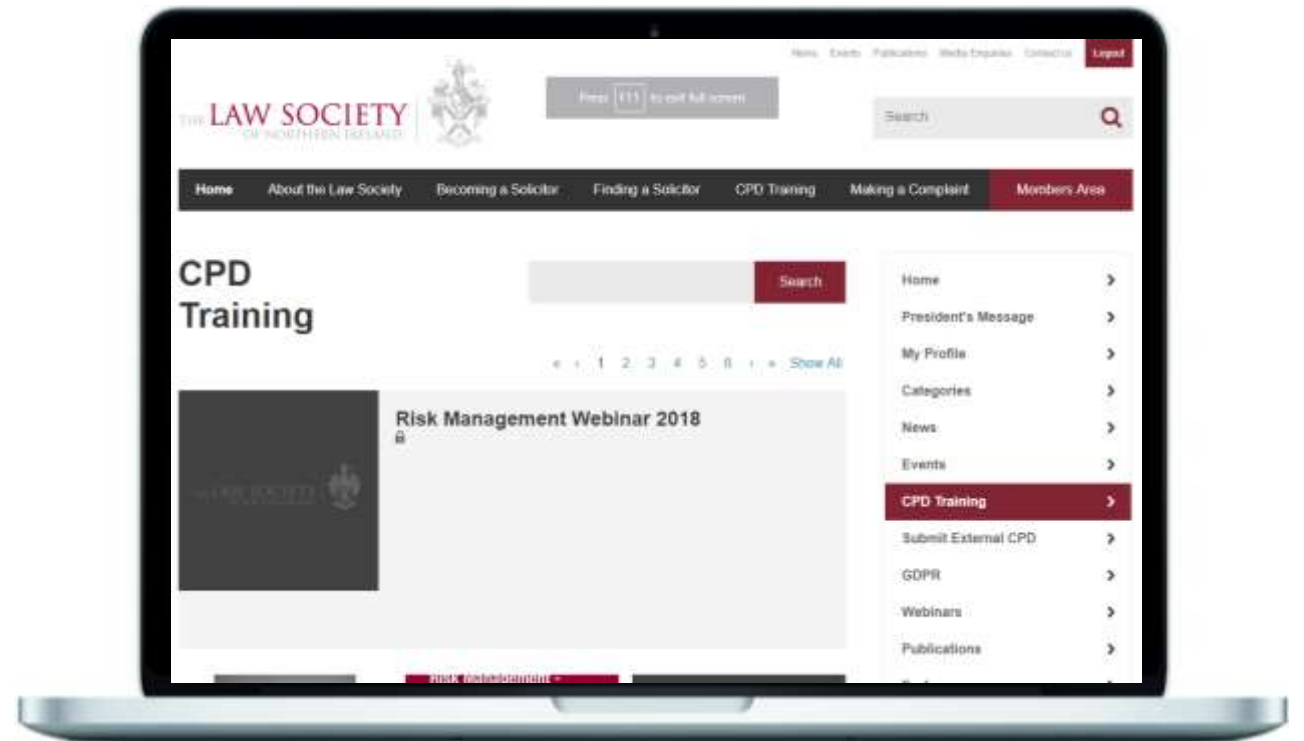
News Events Publications Media Enquiries Contact us Logout

THE LAW SOCIETY OF NORTHERN IRELAND

Press F11 to exit full screen

Search

Home About the Law Society Becoming a Solicitor Finding a Solicitor CPD Training Making a Complaint Members Area

CPD Training

Search

« ‹ 1 2 3 4 5 6 › » Show All

Risk Management Webinar 2018

THE LAW SOCIETY

Home
President's Message
My Profile
Categories
News
Events
CPD Training
Submit External CPD
GDPR
Webinars
Publications

Risk Management